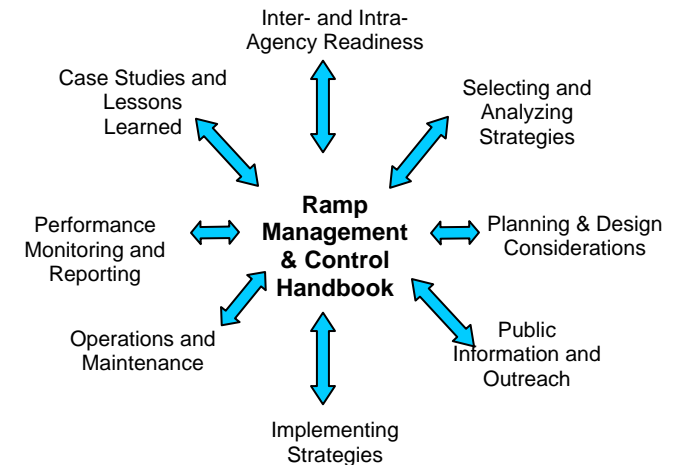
Inter- and Intra-Agency Readiness

Case Studies and Lessons Learned

Selecting and Analyzing Strategies

Ramp Management & Control Handbook

Performance Monitoring and Reporting

Planning & Design Considerations

Operations and Maintenance

Public Information and Outreach

Implementing Strategies